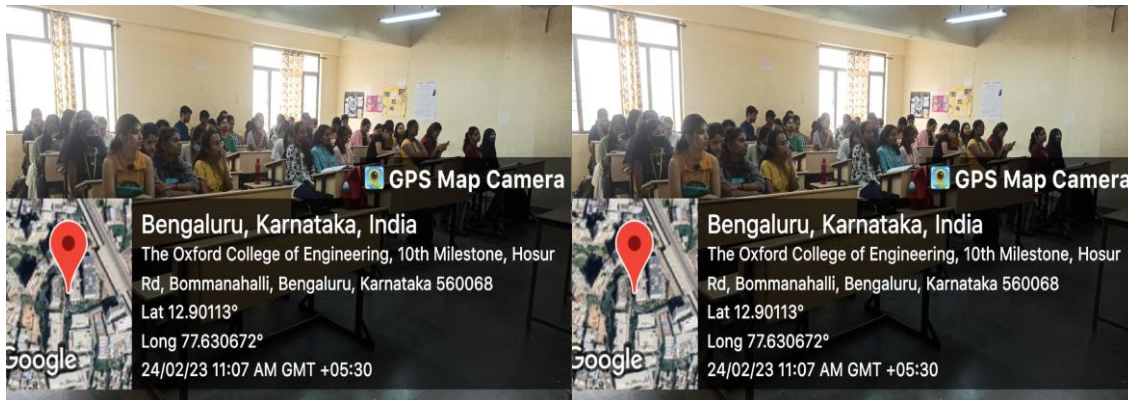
GPS Map Camera

Google

Bengaluru, Karnataka, India

The Oxford College of Engineering, 10th Milestone, Hosur Rd, Bommanahalli, Bengaluru, Karnataka 560068

Lat 12.90113°

Long 77.630672°

24/02/23 11:07 AM GMT +05:30

GPS Map Camera

Google

Bengaluru, Karnataka, India

The Oxford College of Engineering, 10th Milestone, Hosur Rd, Bommanahalli, Bengaluru, Karnataka 560068

Lat 12.90113°

Long 77.630672°

24/02/23 11:07 AM GMT +05:30